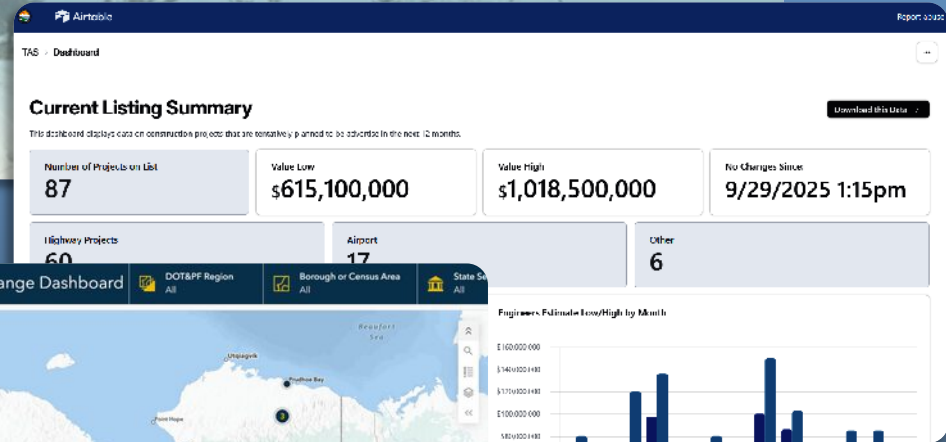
Airtable

Report abuse

TAS > Dashboard

Current Listing Summary

Download this Data

This dashboard displays data on construction projects that are tentatively planned to be advertised in the next 12 months.

Number of Projects on List
87

Value Low
$615,100,000

Value High
$1,018,500,000

No Changes Since
9/29/2025 1:15pm

Highway Projects
60

Airport
17

Other
6

ange Dashboard

DOT&PF Region
All

Borough or Census Area
All

State Se
All

Beaufort Sea

Utqiagvik

Prudhoe Bay

Point Hope

3

Engineers Estimate Low/High by Month

$160,000,000

$140,000,000

$120,000,000

$100,000,000

$80,000,000